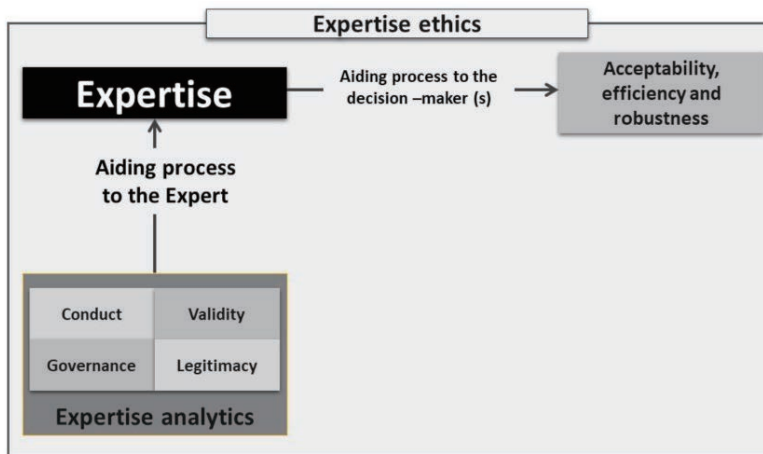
Expertise ethics

Expertise

Aiding process to the decision –maker (s)

Acceptability, efficiency and robustness

Aiding process to the Expert

| Conduct | Validity |
|---|---|
| Governance | Legitimacy |

Expertise analytics